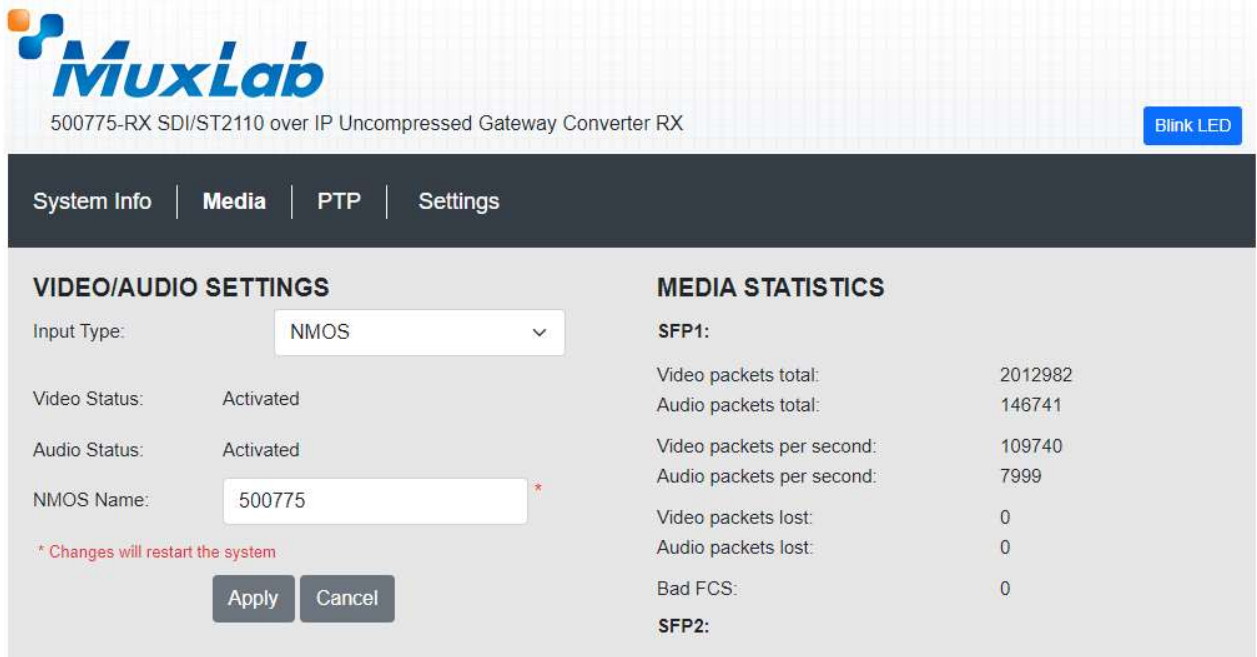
MuxLab

500775-RX SDI/ST2110 over IP Uncompressed Gateway Converter RX

Blink LED

System Info | Media | PTP | Settings

VIDEO/AUDIO SETTINGS

Input Type: NMOS

Video Status: Activated

Audio Status: Activated

NMOS Name: 500775 *

* Changes will restart the system

Apply Cancel

MEDIA STATISTICS

SFP1:

Video packets total: 2012982
Audio packets total: 146741

Video packets per second: 109740
Audio packets per second: 7999

Video packets lost: 0
Audio packets lost: 0

Bad FCS: 0

SFP2: